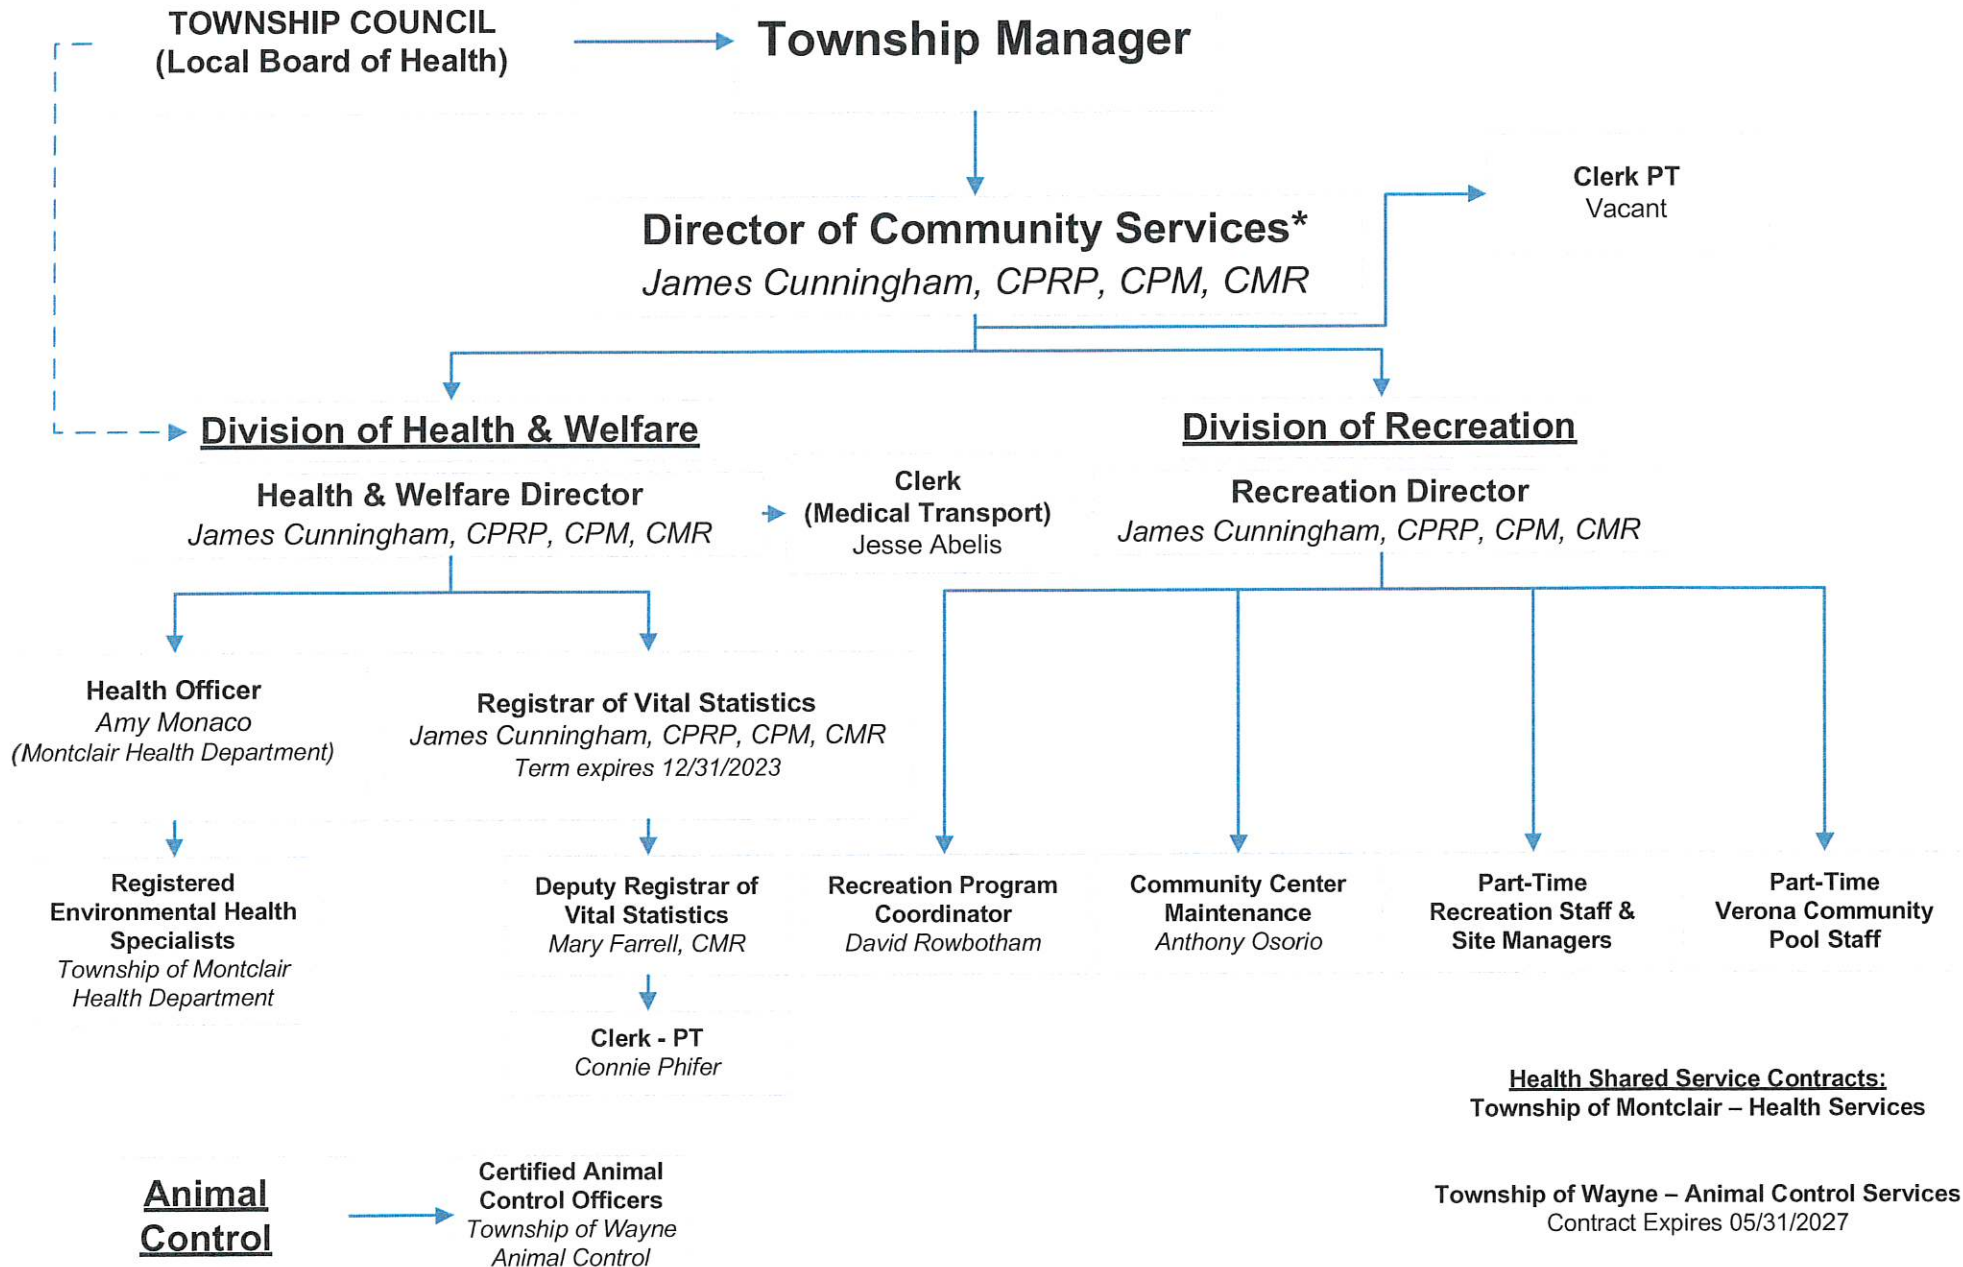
TOWNSHIP COUNCIL
(Local Board of Health)

Township Manager

Director of Community Services*
James Cunningham, CPRP, CPM, CMR

Clerk PT
Vacant

Division of Health & Welfare

Health & Welfare Director
James Cunningham, CPRP, CPM, CMR

Clerk
(Medical Transport)
Jesse Abelis

Division of Recreation

Recreation Director
James Cunningham, CPRP, CPM, CMR

Health Officer
Amy Monaco
(Montclair Health Department)

Registrar of Vital Statistics
James Cunningham, CPRP, CPM, CMR
Term expires 12/31/2023

Registered Environmental Health Specialists
Township of Montclair Health Department

Deputy Registrar of Vital Statistics
Mary Farrell, CMR

Clerk - PT
Connie Phifer

Recreation Program Coordinator
David Rowbotham

Community Center Maintenance
Anthony Osorio

Part-Time Recreation Staff & Site Managers

Part-Time Verona Community Pool Staff

Health Shared Service Contracts:
Township of Montclair – Health Services

Animal Control

Certified Animal Control Officers
Township of Wayne Animal Control

Township of Wayne – Animal Control Services
Contract Expires 05/31/2027